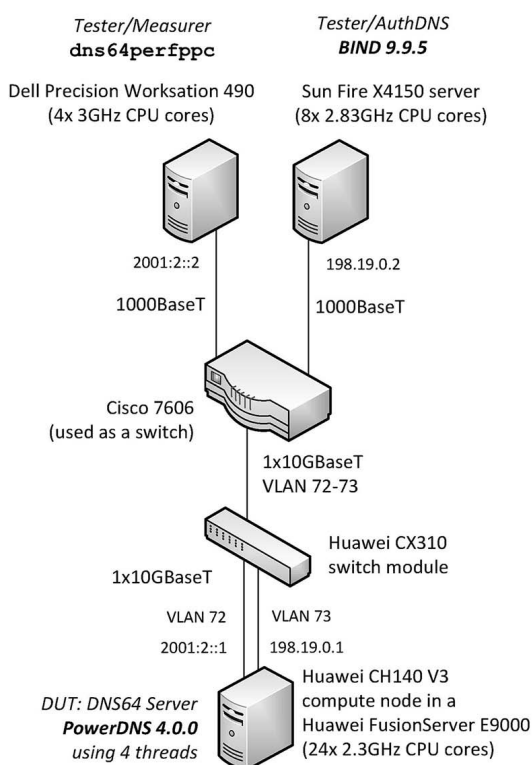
Tester/Measurer
dns64perfppc

Dell Precision Worksation 490
(4x 3GHz CPU cores)

Tester/AuthDNS
BIND 9.9.5

Sun Fire X4150 server
(8x 2.83GHz CPU cores)

2001:2::2

1000BaseT

198.19.0.2

1000BaseT

Cisco 7606
(used as a switch)

1x10GBaseT
VLAN 72-73

Huawei CX310
switch module

1x10GBaseT

VLAN 72

VLAN 73

2001:2::1

198.19.0.1

DUT: DNS64 Server
PowerDNS 4.0.0
using 4 threads

Huawei CH140 V3
compute node in a
Huawei FusionServer E9000
(24x 2.3GHz CPU cores)